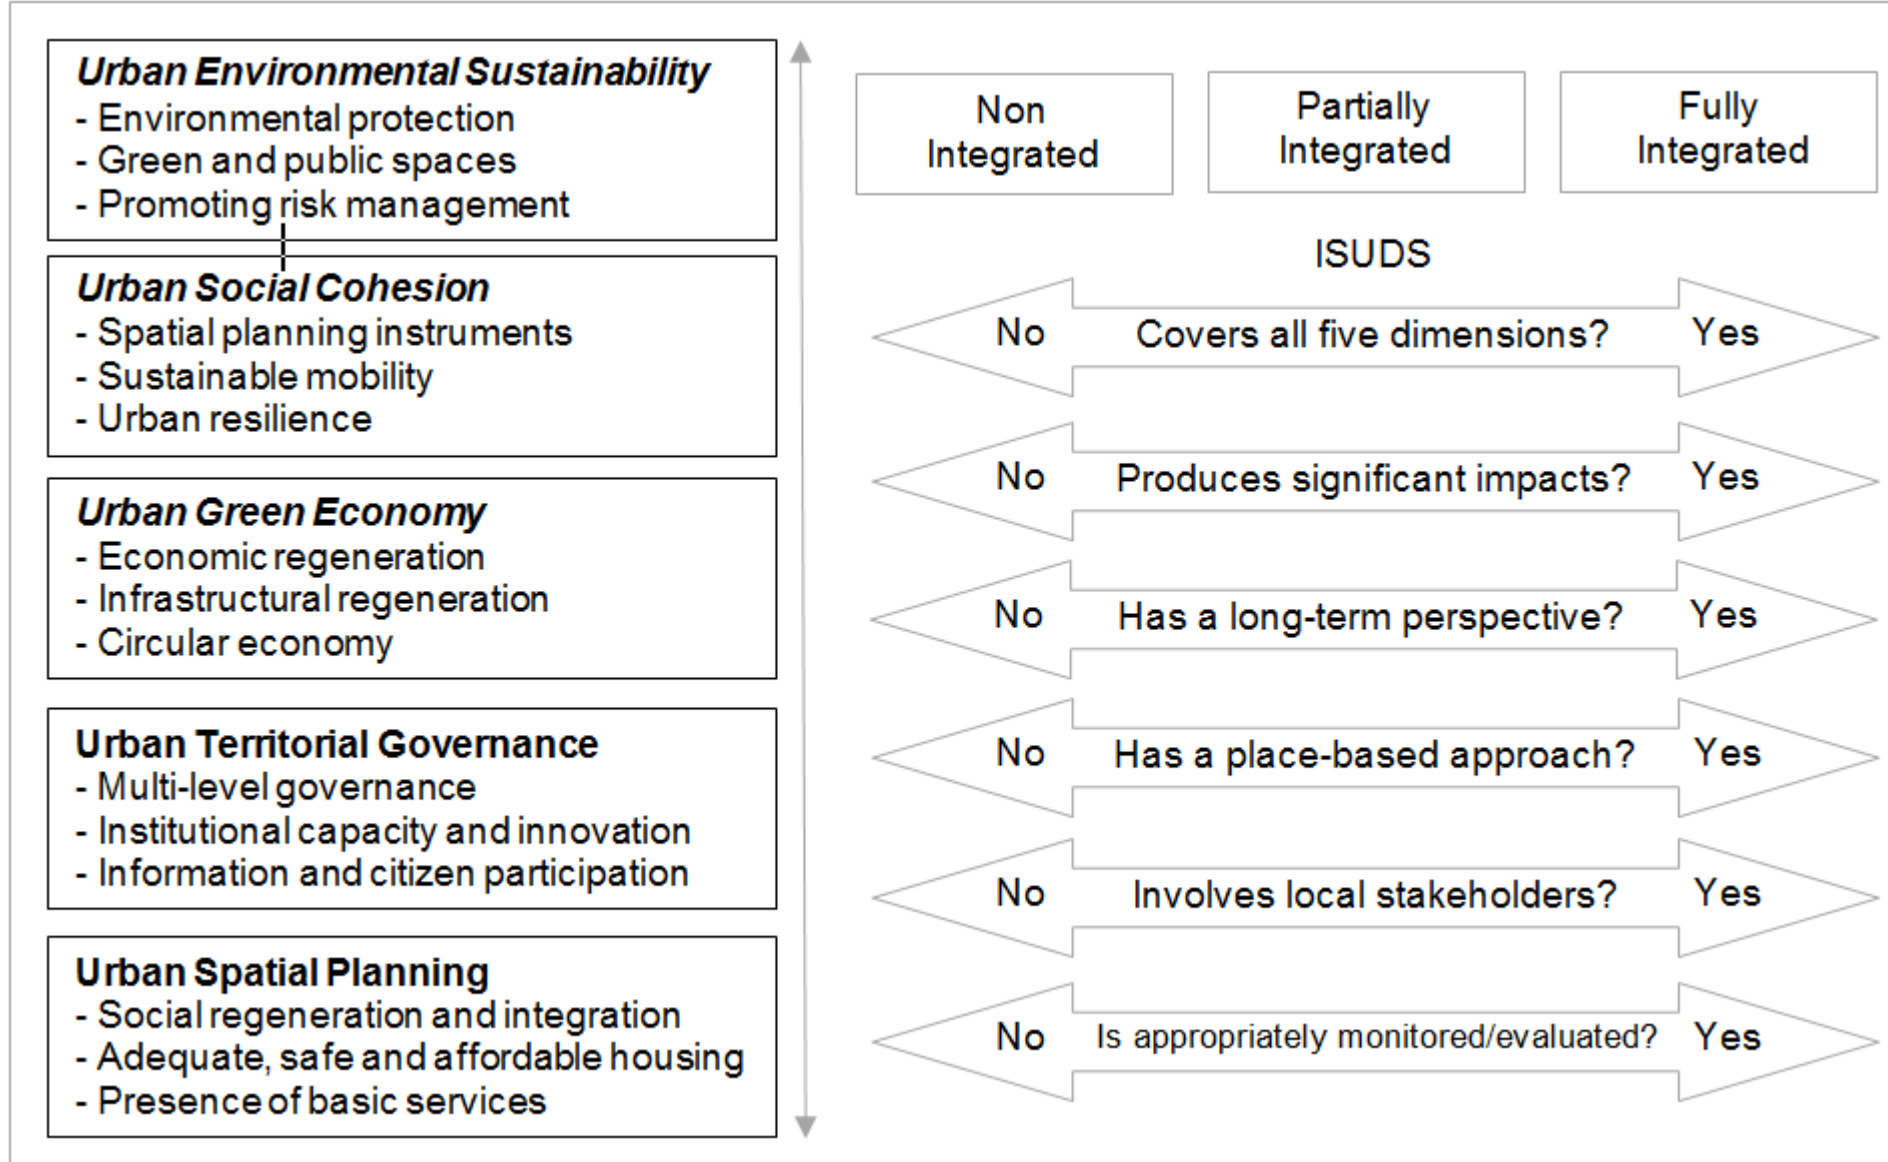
Urban Environmental Sustainability
- Environmental protection
- Green and public spaces
- Promoting risk management

Urban Social Cohesion
- Spatial planning instruments
- Sustainable mobility
- Urban resilience

Urban Green Economy
- Economic regeneration
- Infrastructural regeneration
- Circular economy

Urban Territorial Governance
- Multi-level governance
- Institutional capacity and innovation
- Information and citizen participation

Urban Spatial Planning
- Social regeneration and integration
- Adequate, safe and affordable housing
- Presence of basic services

Non Integrated

Partially Integrated

Fully Integrated

ISUDS

No Covers all five dimensions? Yes

No Produces significant impacts? Yes

No Has a long-term perspective? Yes

No Has a place-based approach? Yes

No Involves local stakeholders? Yes

No Is appropriately monitored/evaluated? Yes